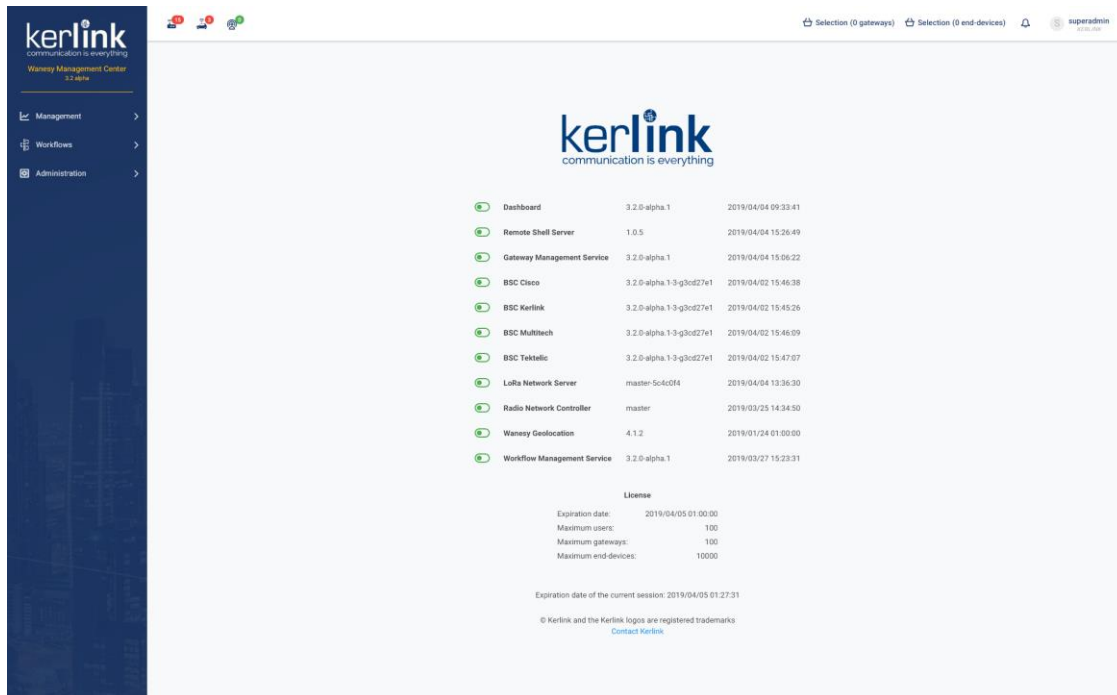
kerlink
communication is everything
Wanesy Management Center
3.2 alpha

Management
Workflows
Administration

Selection (0 gateways) Selection (0 end-devices) superadmin
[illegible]

kerlink
communication is everything

| | | |
|---|---|---|
| Dashboard | 3.2.0-alpha.1 | 2019/04/04 09:33:41 |
| Remote Shell Server | 1.0.5 | 2019/04/04 15:26:49 |
| Gateway Management Service | 3.2.0-alpha.1 | 2019/04/04 15:06:22 |
| BSC Cisco | 3.2.0-alpha.1-3-g3cd27e1 | 2019/04/02 15:46:38 |
| BSC Kerlink | 3.2.0-alpha.1-3-g3cd27e1 | 2019/04/02 15:45:26 |
| BSC Multitech | 3.2.0-alpha.1-3-g3cd27e1 | 2019/04/02 15:46:09 |
| BSC Tektelic | 3.2.0-alpha.1-3-g3cd27e1 | 2019/04/02 15:47:07 |
| LoRa Network Server | master-5c4c0f4 | 2019/04/04 13:36:30 |
| Radio Network Controller | master | 2019/03/25 14:34:50 |
| Wanesy Geolocation | 4.1.2 | 2019/01/24 01:00:00 |
| Workflow Management Service | 3.2.0-alpha.1 | 2019/03/27 15:23:31 |

License

| | |
|---|---|
| Expiration date: | 2019/04/05 01:00:00 |
| Maximum users: | 100 |
| Maximum gateways: | 100 |
| Maximum end-devices: | 10000 |

Expiration date of the current session: 2019/04/05 01:27:31

© Kerlink and the Kerlink logos are registered trademarks
Contact Kerlink